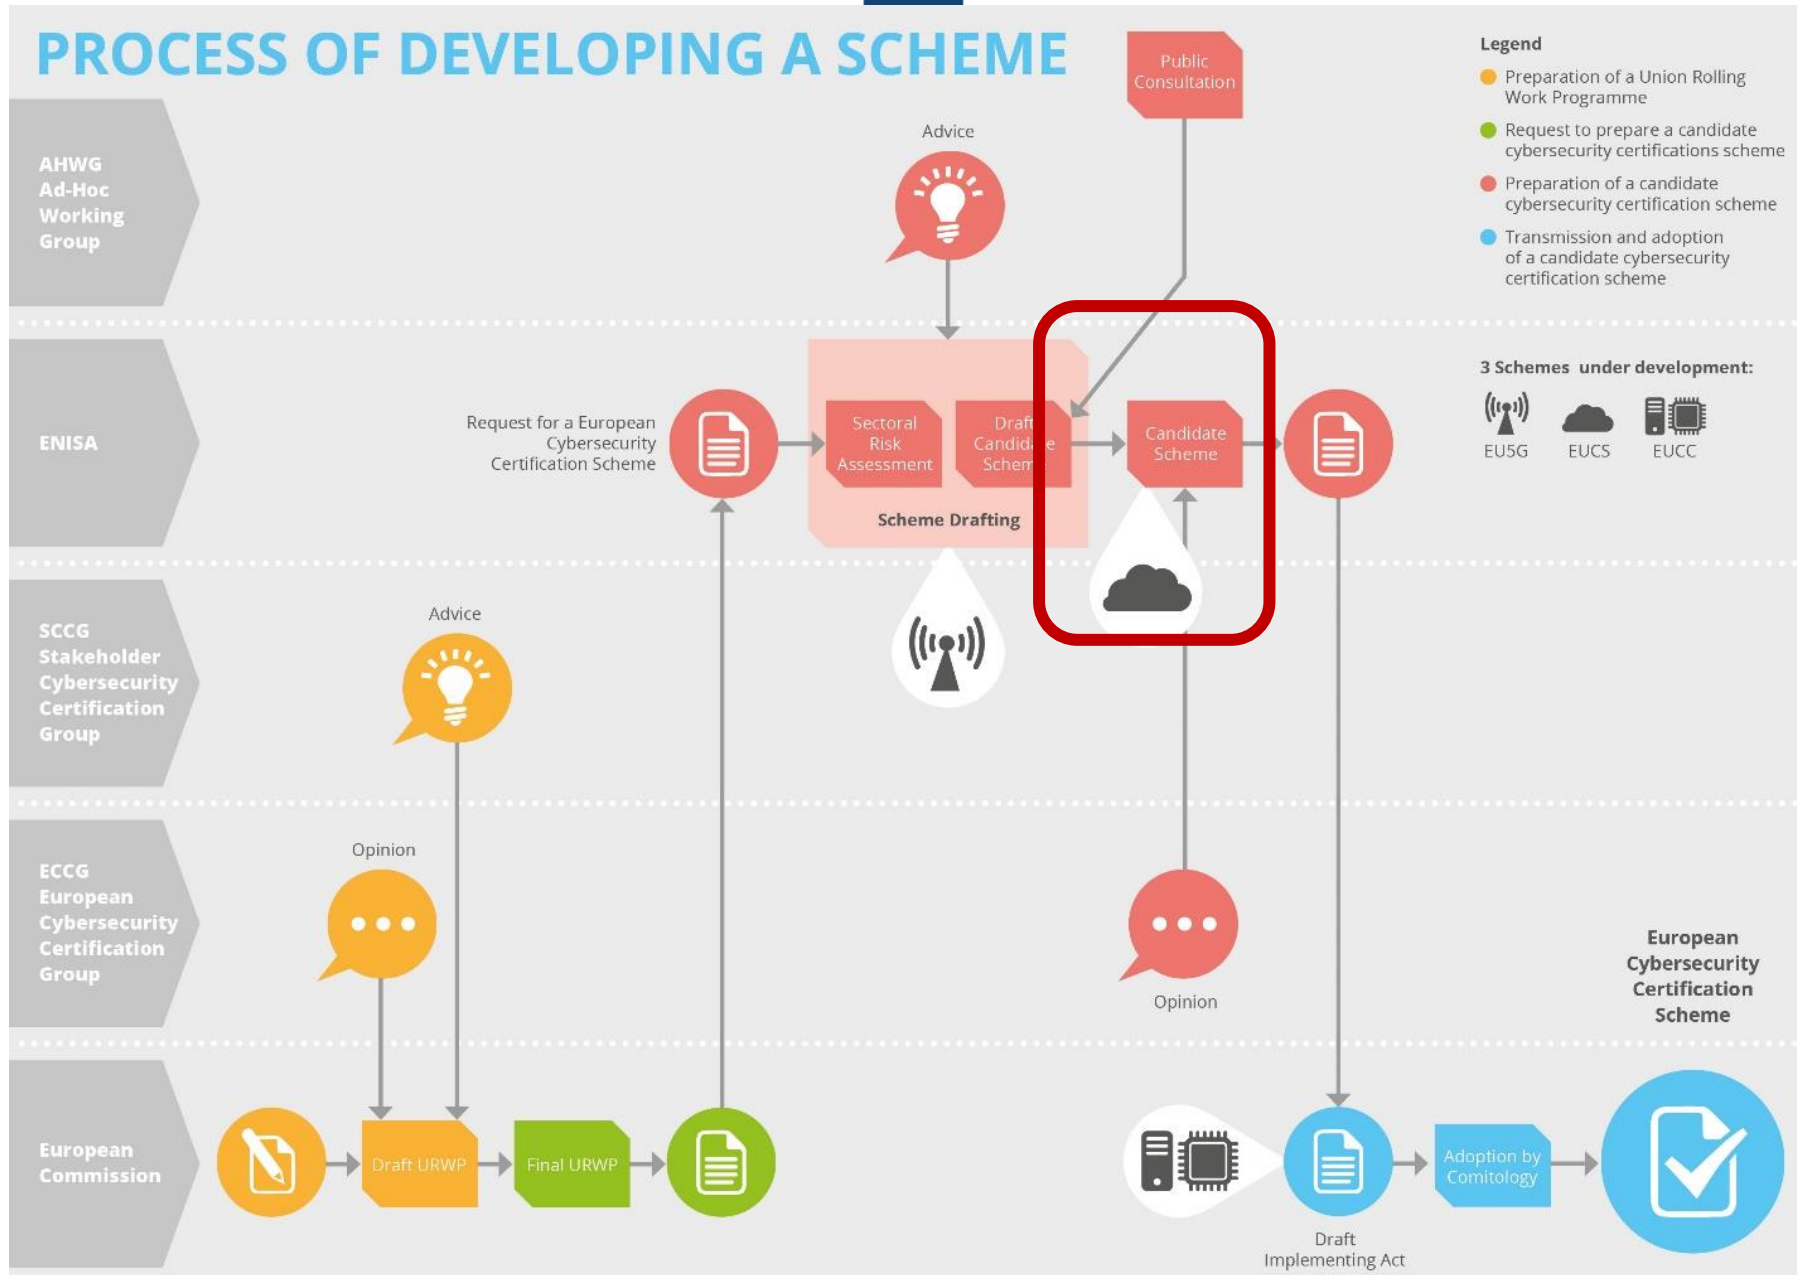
PROCESS OF DEVELOPING A SCHEME

Public Consultation

Legend
Preparation of a Union Rolling Work Programme
Request to prepare a candidate cybersecurity certifications scheme
Preparation of a candidate cybersecurity certification scheme
Transmission and adoption of a candidate cybersecurity certification scheme

AHWG Ad-Hoc Working Group

Advice

ENISA

Request for a European Cybersecurity Certification Scheme

Sectoral Risk Assessment

Draft Candid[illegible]e Schem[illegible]

Candidate Scheme

Scheme Drafting

3 Schemes under development:
EU5G
EUCS
EUCC

SCCG Stakeholder Cybersecurity Certification Group

Advice

ECCG European Cybersecurity Certification Group

Opinion

Opinion

European Cybersecurity Certification Scheme

European Commission

Draft URWP

Final URWP

Adoption by Comitology

Draft Implementing Act